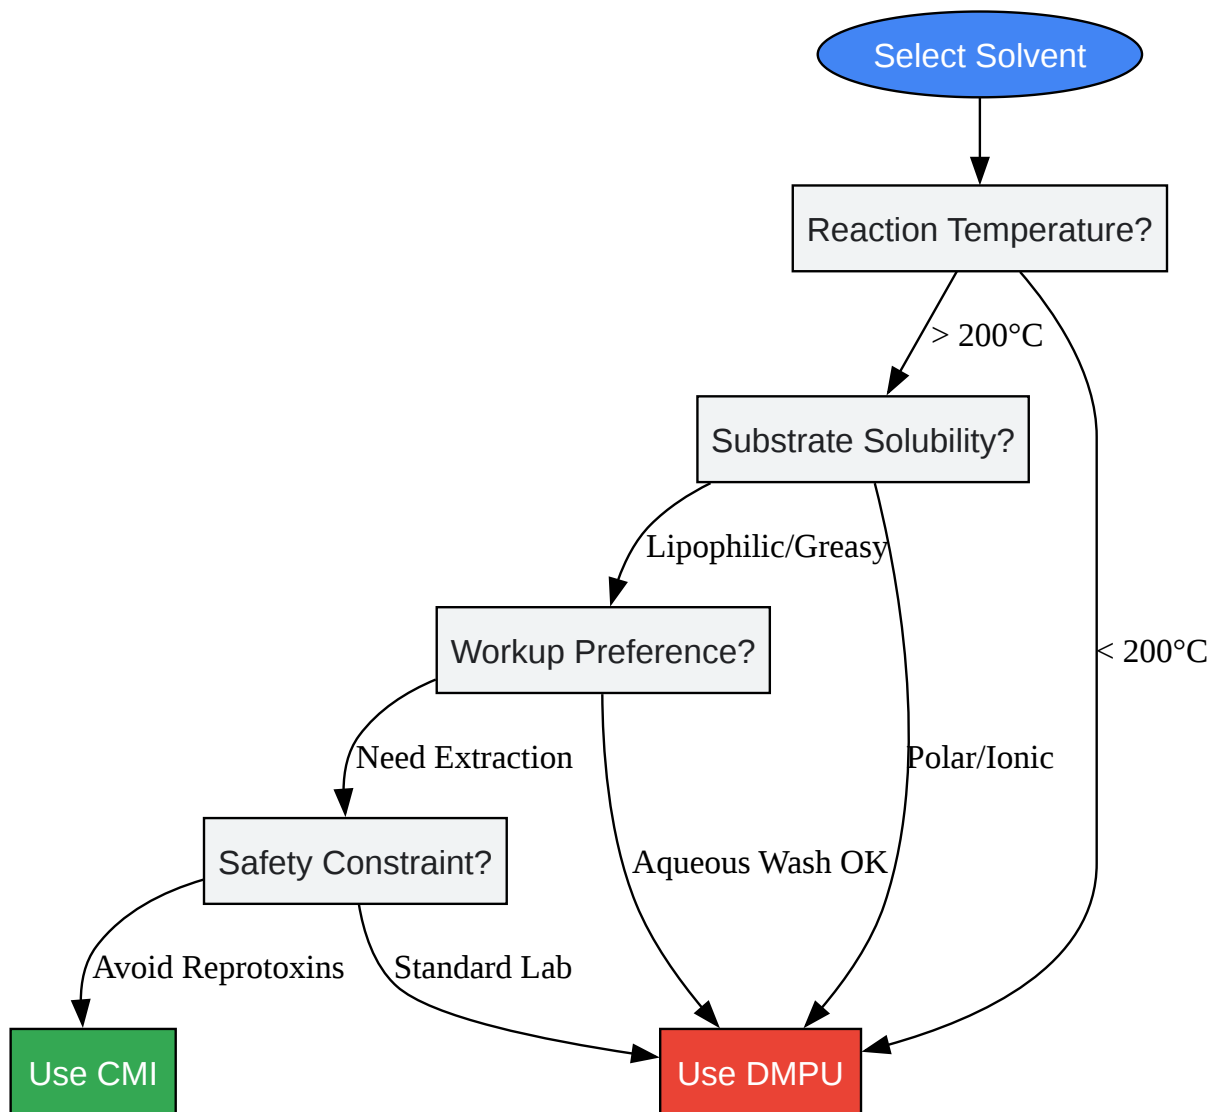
Select Solvent

Reaction Temperature?

> 200°C

< 200°C

Substrate Solubility?

Lipophilic/Greasy

Polar/Ionic

Workup Preference?

Need Extraction

Aqueous Wash OK

Safety Constraint?

Avoid Reprotoxins

Standard Lab

Use CMI

Use DMPU